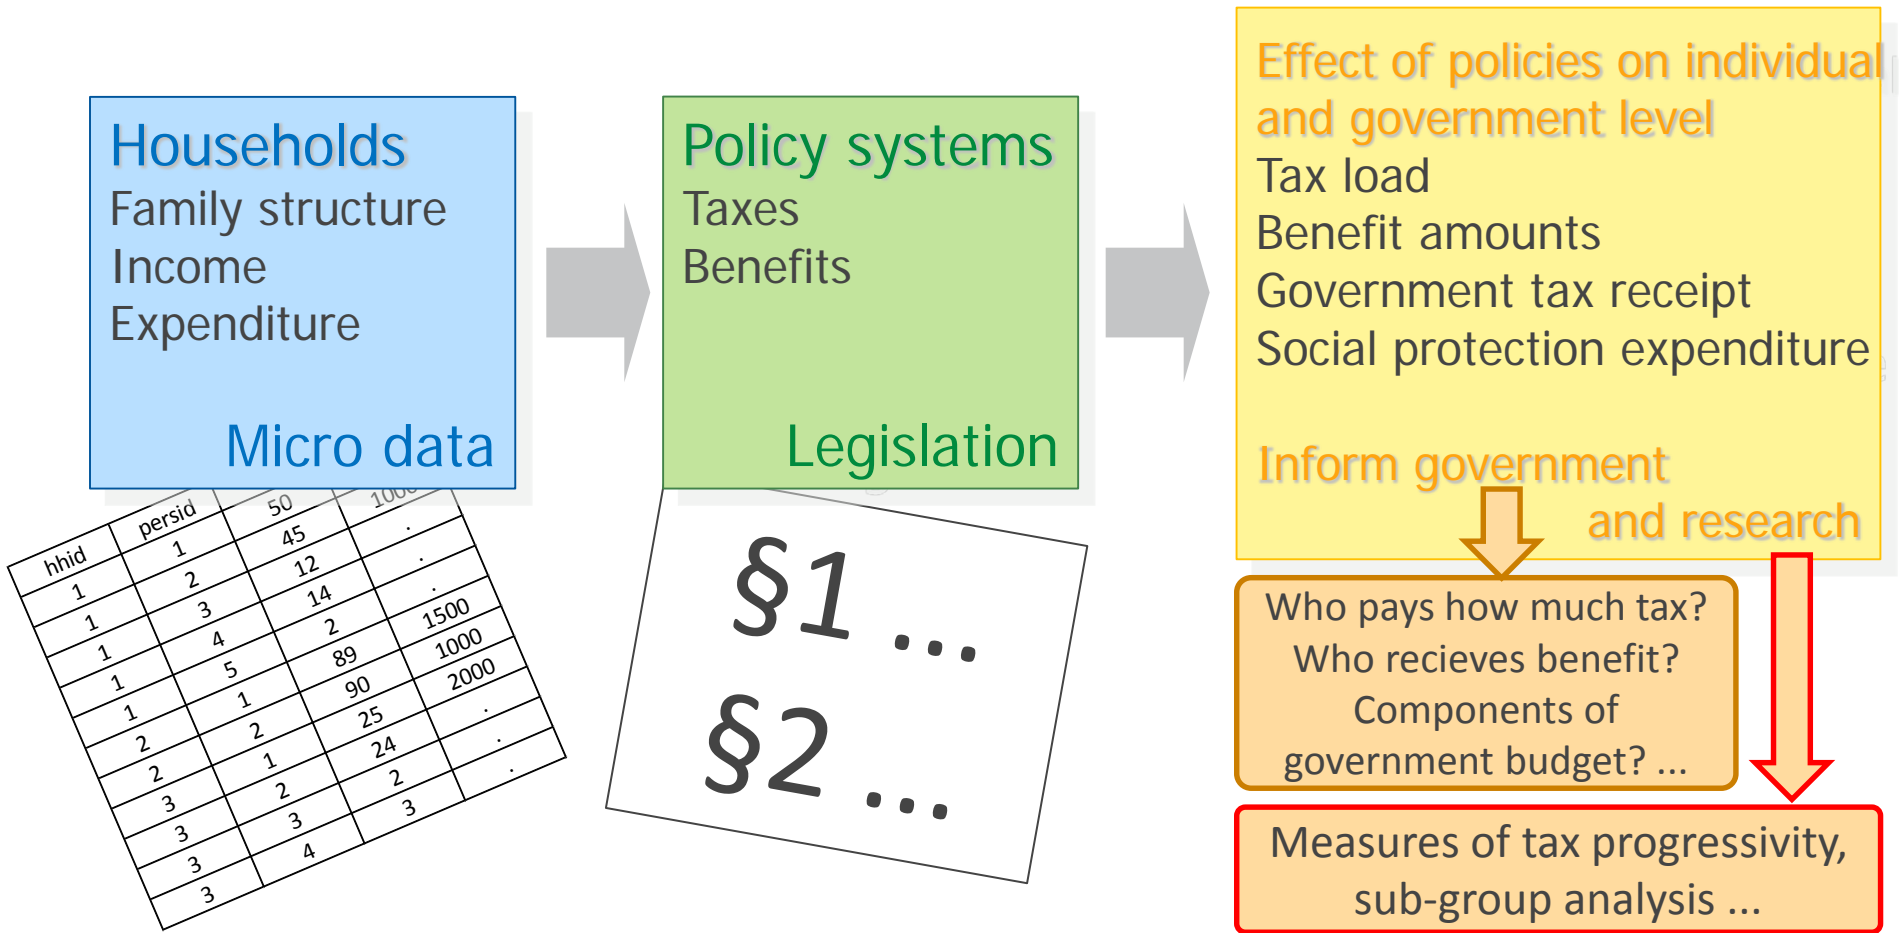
Households
Family structure
Income
Expenditure

Micro data

| hhid | persid | 50 | 1000 |
|---|---|---|---|
| 1 | 1 | 45 | . |
| 1 | 2 | 12 | . |
| 1 | 3 | 14 | . |
| 1 | 4 | 2 | 1500 |
| 1 | 5 | 89 | 1000 |
| 2 | 1 | 90 | 2000 |
| 2 | 2 | 25 | . |
| 3 | 1 | 24 | . |
| 3 | 2 | 2 | . |
| 3 | 3 | 3 | |
| 3 | 4 | | |

Policy systems
Taxes
Benefits

Legislation

§1 ...
§2 ...

Effect of policies on individual and government level
Tax load
Benefit amounts
Government tax receipt
Social protection expenditure

Inform government
and research

Who pays how much tax?
Who recieves benefit?
Components of government budget? ...

Measures of tax progressivity, sub-group analysis ...